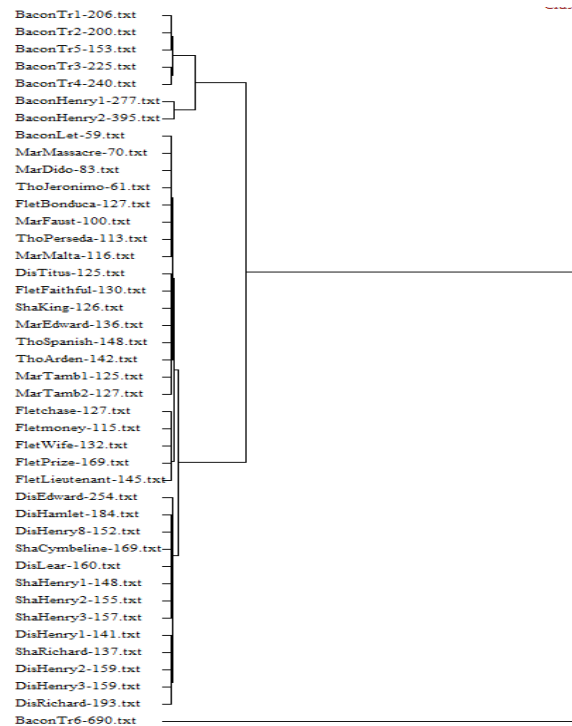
BaconTr1-206.txt
BaconTr2-200.txt
BaconTr5-153.txt
BaconTr3-225.txt
BaconTr4-240.txt
BaconHenry1-277.txt
BaconHenry2-395.txt
BaconLet-59.txt
MarMassacre-70.txt
MarDido-83.txt
ThoJeronimo-61.txt
FletBonduca-127.txt
MarFaust-100.txt
ThoPerseda-113.txt
MarMalta-116.txt
DisTitus-125.txt
FletFaithful-130.txt
ShaKing-126.txt
MarEdward-136.txt
ThoSpanish-148.txt
ThoArden-142.txt
MarTamb1-125.txt
MarTamb2-127.txt
Fletchase-127.txt
Fletmoney-115.txt
FletWife-132.txt
FletPrize-169.txt
FletLieutenant-145.txt
DisEdward-254.txt
DisHamlet-184.txt
DisHenry8-152.txt
ShaCymbeline-169.txt
DisLear-160.txt
ShaHenry1-148.txt
ShaHenry2-155.txt
ShaHenry3-157.txt
DisHenry1-141.txt
ShaRichard-137.txt
DisHenry2-159.txt
DisHenry3-159.txt
DisRichard-193.txt
BaconTr6-690.txt